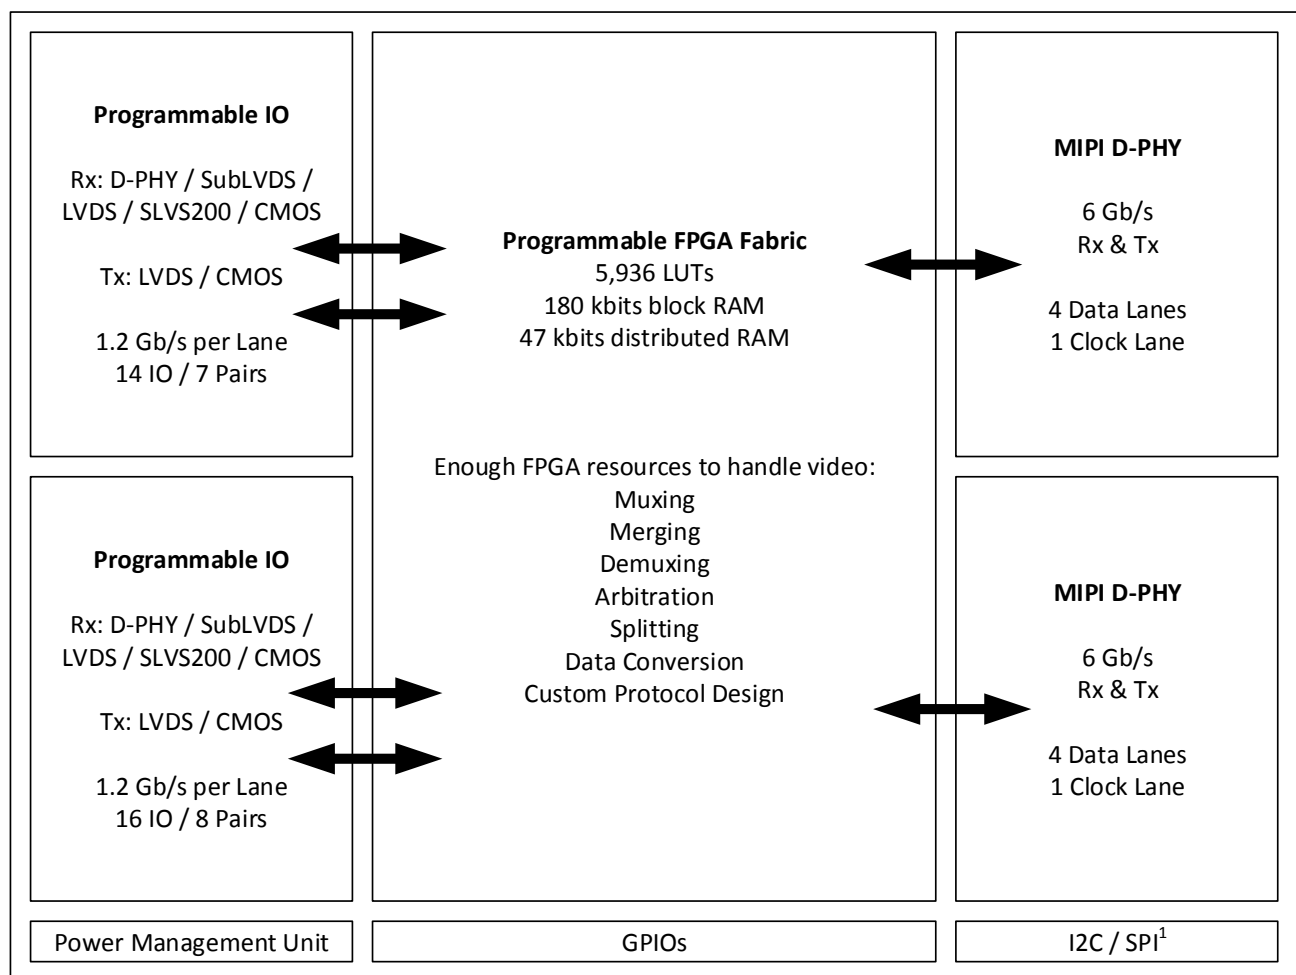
**Programmable IO**

Rx: D-PHY / SubLVDS / LVDS / SLVS200 / CMOS

Tx: LVDS / CMOS

1.2 Gb/s per Lane
14 IO / 7 Pairs

**Programmable FPGA Fabric**
5,936 LUTs
180 kbits block RAM
47 kbits distributed RAM

Enough FPGA resources to handle video:
Muxing
Merging
Demuxing
Arbitration
Splitting
Data Conversion
Custom Protocol Design

**MIPI D-PHY**

6 Gb/s
Rx & Tx

4 Data Lanes
1 Clock Lane

**Programmable IO**

Rx: D-PHY / SubLVDS / LVDS / SLVS200 / CMOS

Tx: LVDS / CMOS

1.2 Gb/s per Lane
16 IO / 8 Pairs

**MIPI D-PHY**

6 Gb/s
Rx & Tx

4 Data Lanes
1 Clock Lane

Power Management Unit

GPIOs

I2C / SPI$^1$